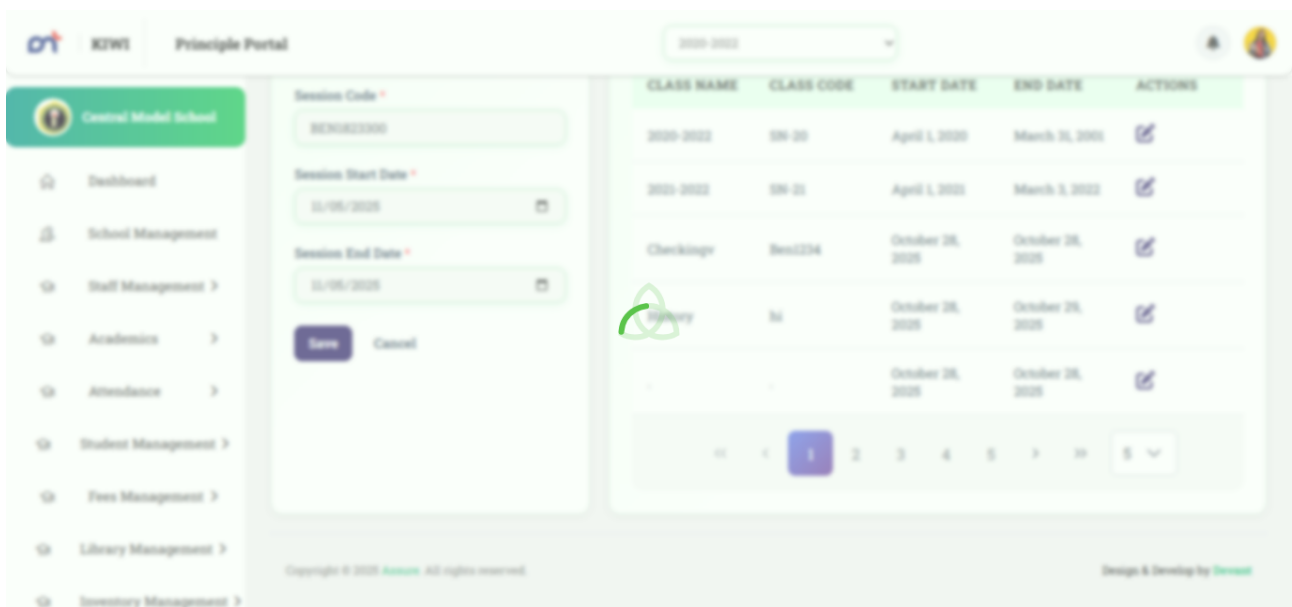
KIWI Principle Portal

2020-2022

Central Model School

Dashboard

School Management

Staff Management >

Academics >

Attendance >

Student Management >

Fees Management >

Library Management >

Inventory Management >

Session Code *

BEN1823300

Session Start Date *

11/05/2025

Session End Date *

11/05/2025

Save Cancel

| CLASS NAME | CLASS CODE | START DATE | END DATE | ACTIONS |
|---|---|---|---|---|
| 2020-2022 | SN-20 | April 1, 2020 | March 31, 2001 | |
| 2021-2022 | SN-21 | April 1, 2021 | March 3, 2022 | |
| Checkingv | Ben1234 | October 28, 2025 | October 28, 2025 | |
| History | hi | October 28, 2025 | October 29, 2025 | |
| - | - | October 28, 2025 | October 28, 2025 | |

« ‹ 1 2 3 4 5 › » 5

Copyright © 2025 Assure. All rights reserved.

Design & Develop by Devasst